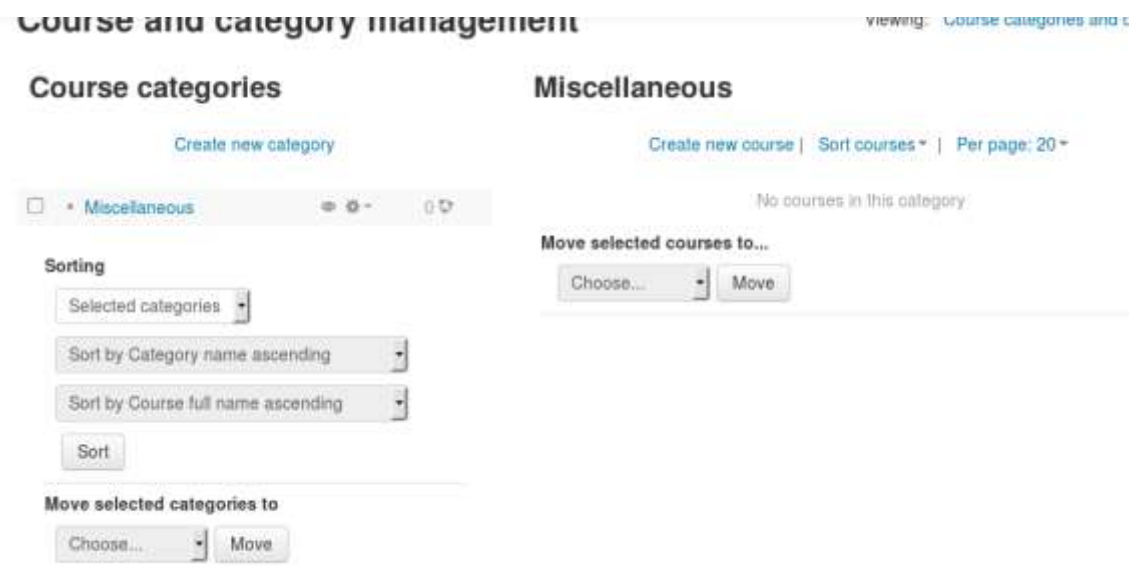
Course and category management

Viewing: Course categories and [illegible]

Course categories

Create new category

Miscellaneous

0

Sorting

Selected categories

Sort by Category name ascending

Sort by Course full name ascending

Sort

Move selected categories to

Choose...

Move

Miscellaneous

Create new course | Sort courses | Per page: 20

No courses in this category

Move selected courses to...

Choose...

Move